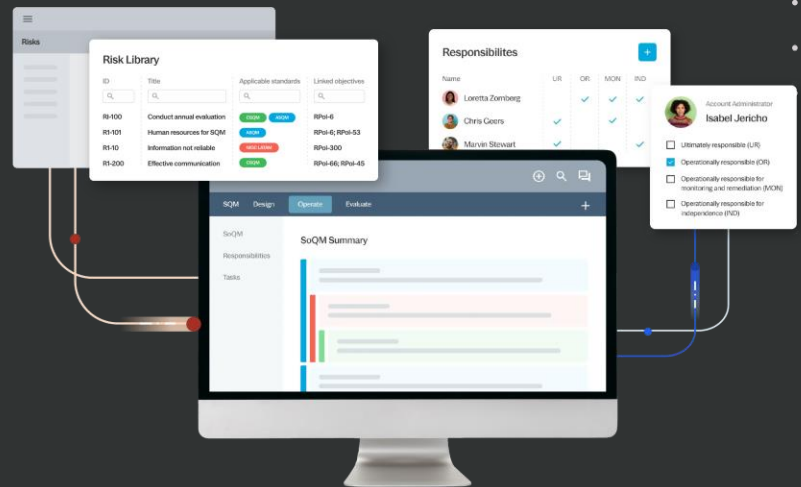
Risks

Risk Library

| ID | Title | Applicable standards | Linked objectives |
|---|---|---|---|
| RI-100 | Conduct annual evaluation | CSQM ASQM | RPol-6 |
| RI-101 | Human resources for SQM | ASQM | RPol-6; RPol-53 |
| RI-10 | Information not reliable | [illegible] | RPol-300 |
| RI-200 | Effective communication | CSQM | RPol-66; RPol-45 |

Responsibilites

| Name | UR | OR | MON | IND |
|---|---|---|---|---|
| Loretta Zomberg | | ✓ | ✓ | ✓ |
| Chris Geers | ✓ | | ✓ | |
| Marvin Stewart | ✓ | | | |

Account Administrator
Isabel Jericho

Ultimately responsible (UR)
Operationally responsible (OR)
Operationally responsible for monitoring and remediation (MON)
Operationally responsible for independence (IND)

SQM Design Operate Evaluate

SoQM
Responsibilities
Tasks

SoQM Summary